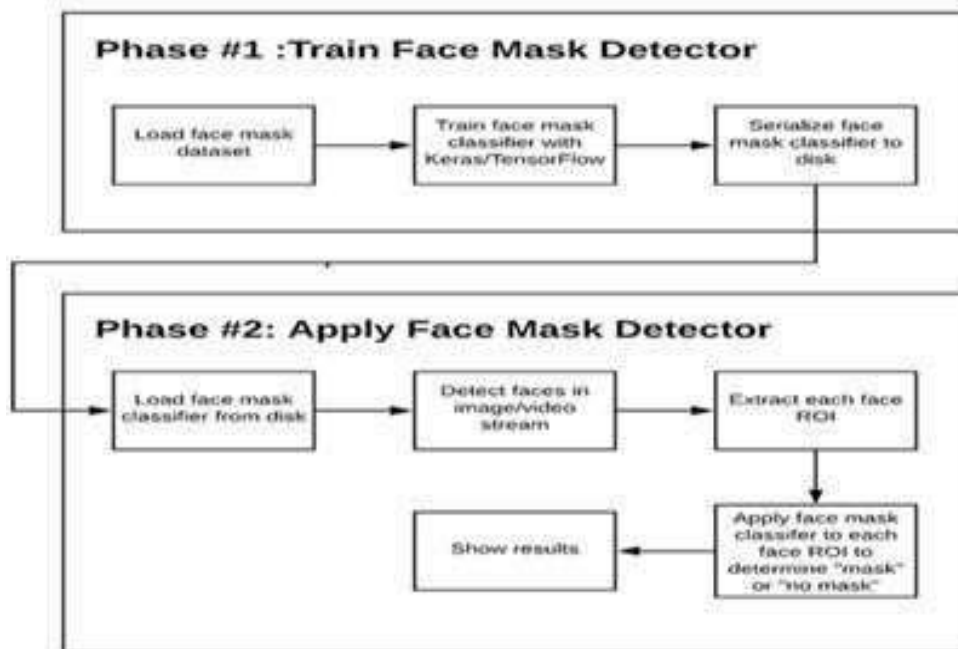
Phase #1 :Train Face Mask Detector

Load face mask dataset

Train face mask classifier with Keras/TensorFlow

Serialize face mask classifier to disk

Phase #2: Apply Face Mask Detector

Load face mask classifier from disk

Detect faces in image/video stream

Extract each face ROI

Apply face mask classifer to each face ROI to determine "mask" or "no mask"

Show results